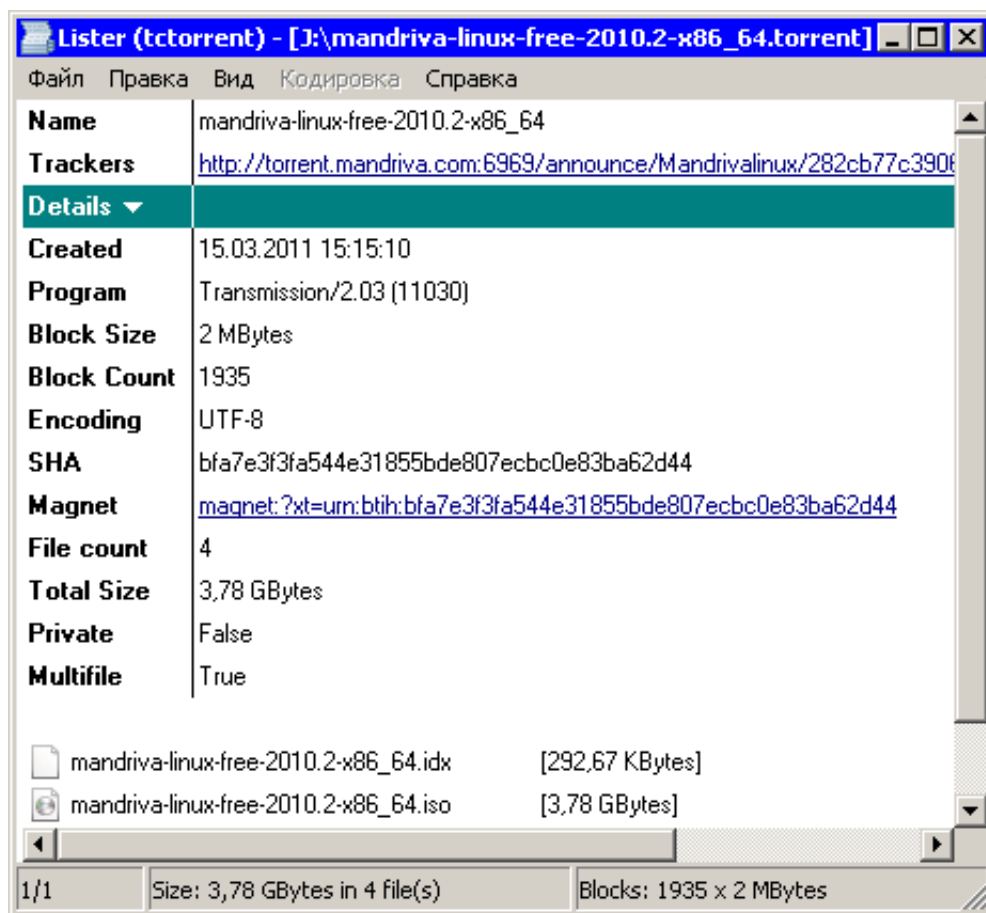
Lister (tctorrent) - [J:\mandriva-linux-free-2010.2-x86_64.torrent]

Файл Правка Вид Кодировка Справка

| | |
|---|---|
| Name | mandriva-linux-free-2010.2-x86_64 |
| Trackers | http://torrent.mandriva.com:6969/announce/Mandrivalinux/282cb77c390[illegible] |
| Details ▼ | |
| Created | 15.03.2011 15:15:10 |
| Program | Transmission/2.03 (11030) |
| Block Size | 2 MBytes |
| Block Count | 1935 |
| Encoding | UTF-8 |
| SHA | bfa7e3f3fa544e31855bde807ecbc0e83ba62d44 |
| Magnet | magnet:?xt=urn:btih:bfa7e3f3fa544e31855bde807ecbc0e83ba62d44 |
| File count | 4 |
| Total Size | 3,78 GBytes |
| Private | False |
| Multifile | True |

mandriva-linux-free-2010.2-x86_64.idx [292,67 KBytes]
mandriva-linux-free-2010.2-x86_64.iso [3,78 GBytes]

1/1 | Size: 3,78 GBytes in 4 file(s) | Blocks: 1935 x 2 MBytes